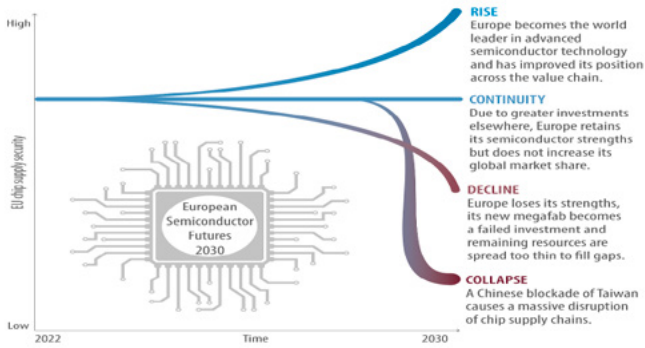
High

Low

EU chip supply security

2022

Time

2030

European Semiconductor Futures 2030

RISE
Europe becomes the world leader in advanced semiconductor technology and has improved its position across the value chain.

CONTINUITY
Due to greater investments elsewhere, Europe retains its semiconductor strengths but does not increase its global market share.

DECLINE
Europe loses its strengths, its new megafab becomes a failed investment and remaining resources are spread too thin to fill gaps.

COLLAPSE
A Chinese blockade of Taiwan causes a massive disruption of chip supply chains.